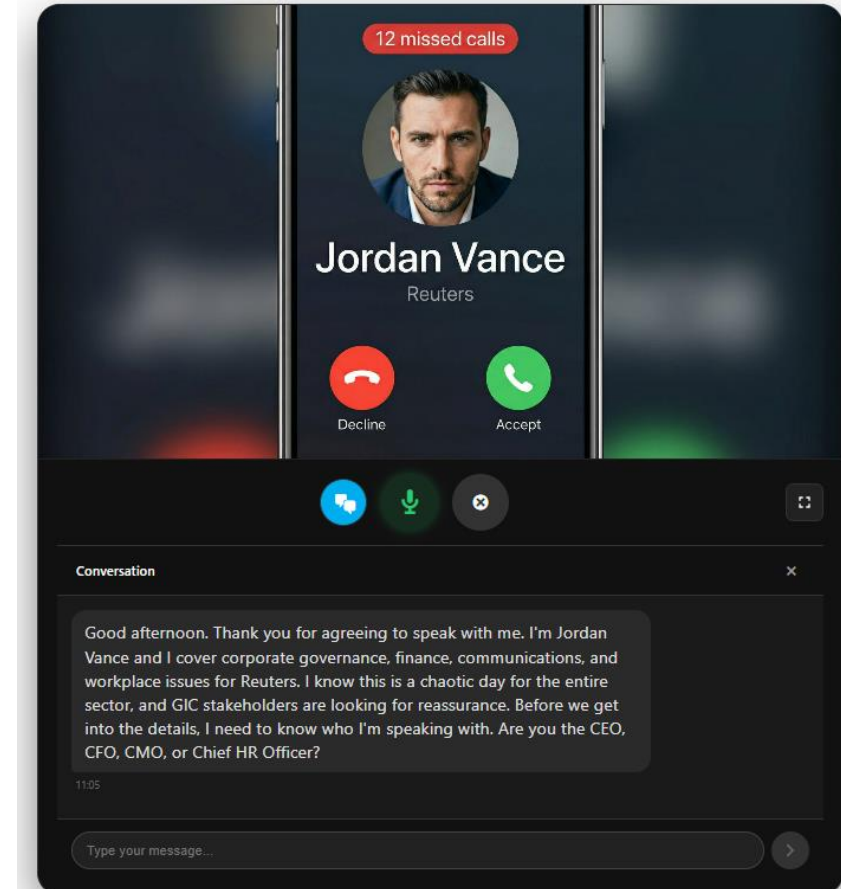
12 missed calls

Jordan Vance

Reuters

Decline

Accept

Conversation

×

Good afternoon. Thank you for agreeing to speak with me. I'm Jordan Vance and I cover corporate governance, finance, communications, and workplace issues for Reuters. I know this is a chaotic day for the entire sector, and GIC stakeholders are looking for reassurance. Before we get into the details, I need to know who I'm speaking with. Are you the CEO, CFO, CMO, or Chief HR Officer?

11:05

Type your message...